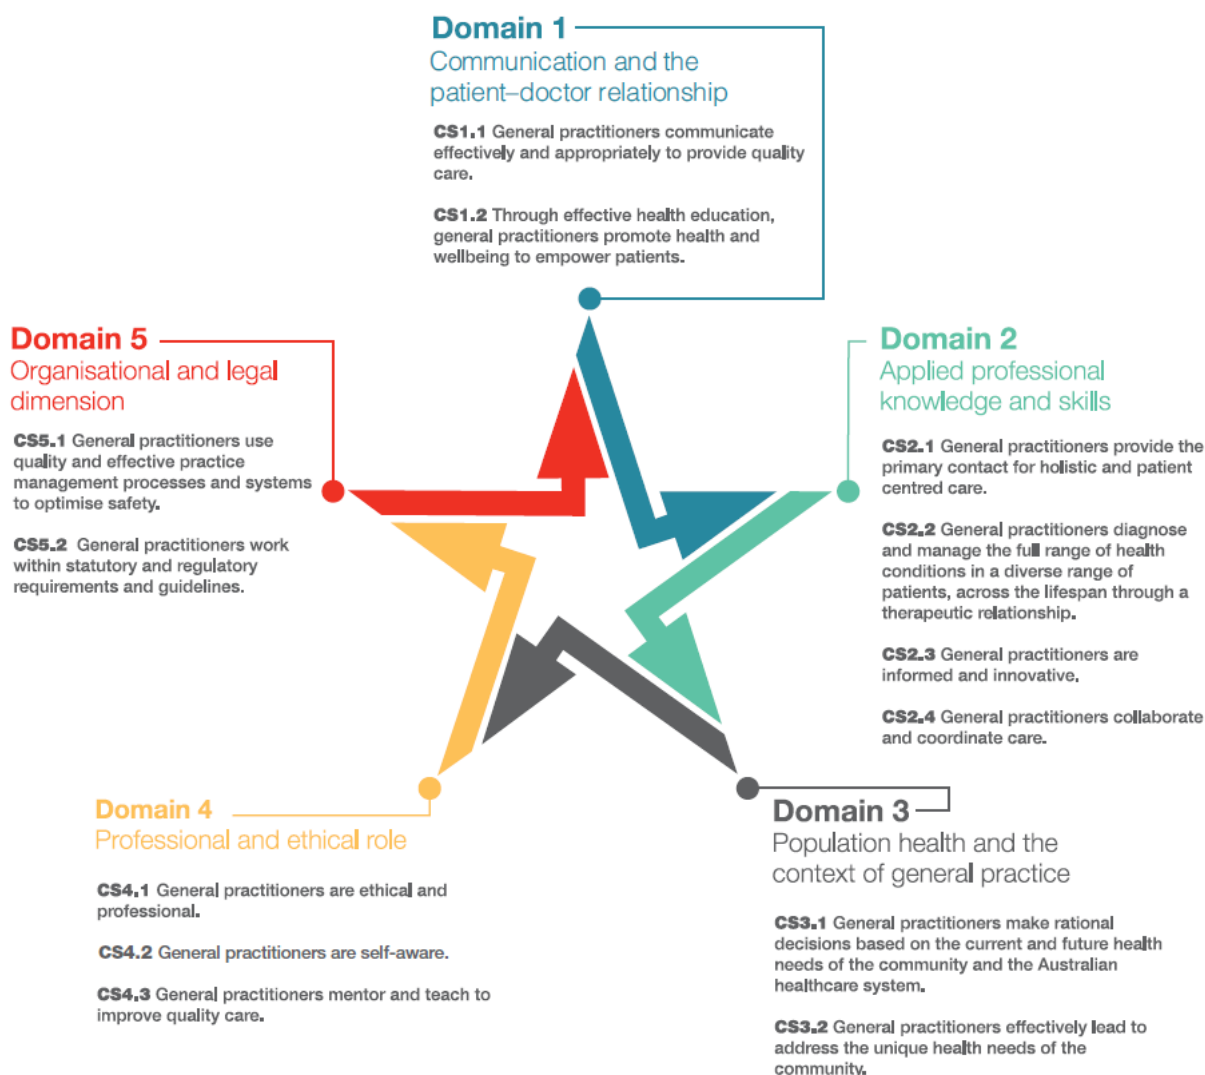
Domain 1
Communication and the patient–doctor relationship

CS1.1 General practitioners communicate effectively and appropriately to provide quality care.

CS1.2 Through effective health education, general practitioners promote health and wellbeing to empower patients.

Domain 5
Organisational and legal dimension

CS5.1 General practitioners use quality and effective practice management processes and systems to optimise safety.

CS5.2 General practitioners work within statutory and regulatory requirements and guidelines.

Domain 2
Applied professional knowledge and skills

CS2.1 General practitioners provide the primary contact for holistic and patient centred care.

CS2.2 General practitioners diagnose and manage the full range of health conditions in a diverse range of patients, across the lifespan through a therapeutic relationship.

CS2.3 General practitioners are informed and innovative.

CS2.4 General practitioners collaborate and coordinate care.

Domain 4
Professional and ethical role

CS4.1 General practitioners are ethical and professional.

CS4.2 General practitioners are self-aware.

CS4.3 General practitioners mentor and teach to improve quality care.

Domain 3
Population health and the context of general practice

CS3.1 General practitioners make rational decisions based on the current and future health needs of the community and the Australian healthcare system.

CS3.2 General practitioners effectively lead to address the unique health needs of the community.